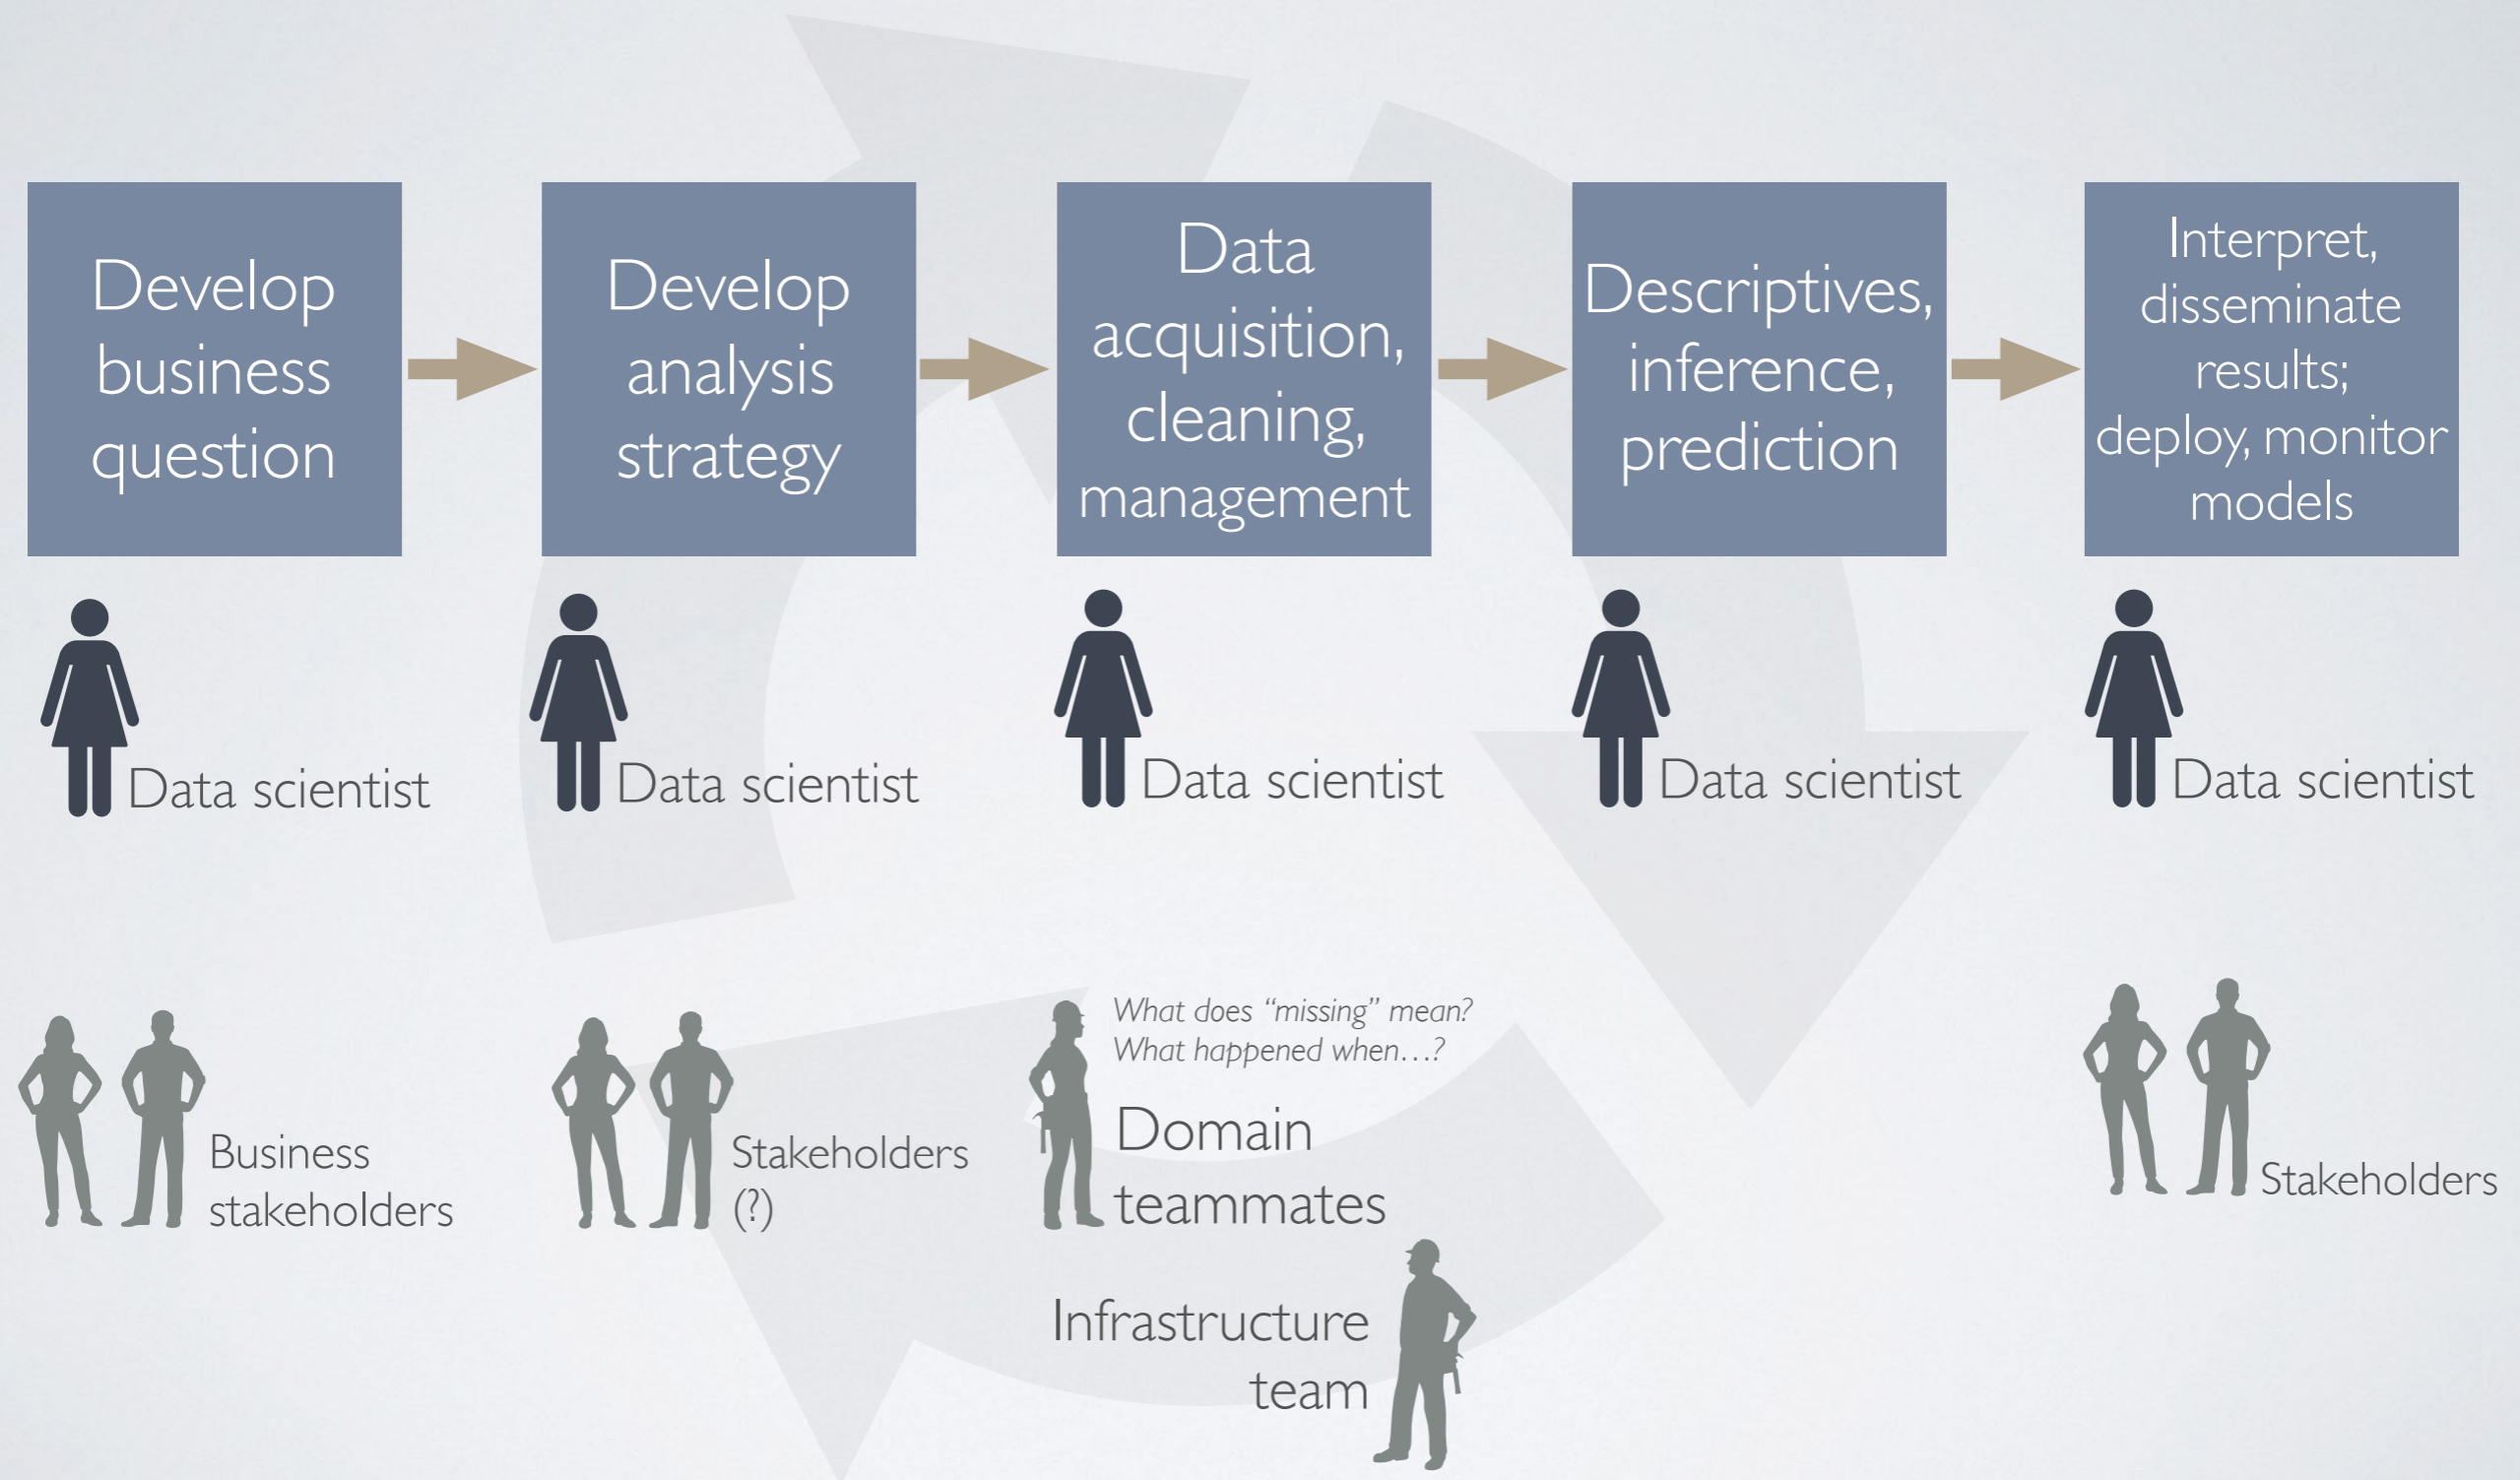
Develop business question

Develop analysis strategy

Data acquisition, cleaning, management

Descriptives, inference, prediction

Interpret, disseminate results; deploy, monitor models

Data scientist

Data scientist

Data scientist

Data scientist

Data scientist

Business stakeholders

Stakeholders (?)

What does "missing" mean? What happened when…?

Domain teammates

Infrastructure team

Stakeholders